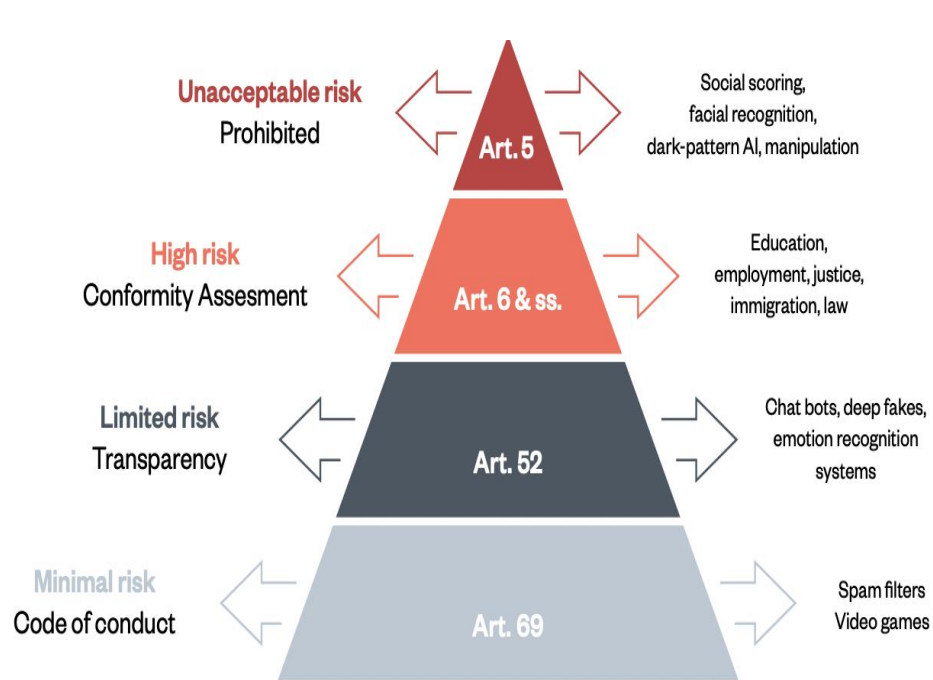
Unacceptable risk
Prohibited

Art. 5

Social scoring, facial recognition, dark-pattern AI, manipulation

High risk
Conformity Assesment

Art. 6 & ss.

Education, employment, justice, immigration, law

Limited risk
Transparency

Art. 52

Chat bots, deep fakes, emotion recognition systems

Minimal risk
Code of conduct

Art. 69

Spam filters
Video games